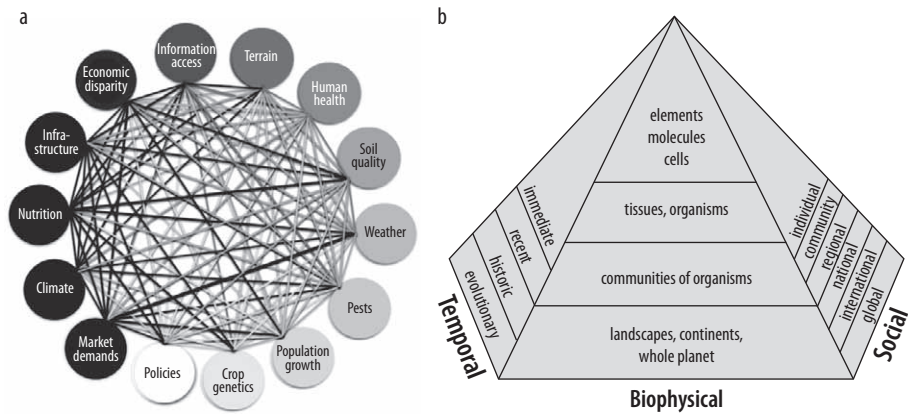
a

Information access
Terrain
Human health
Soil quality
Weather
Pests
Population growth
Crop genetics
Policies
Market demands
Climate
Nutrition
Infra-structure
Economic disparity

b

elements
molecules
cells
tissues, organisms
communities of organisms
landscapes, continents, whole planet

immediate
recent
historic
evolutionary
Temporal

individual
community
regional
national
international
global
Social

Biophysical